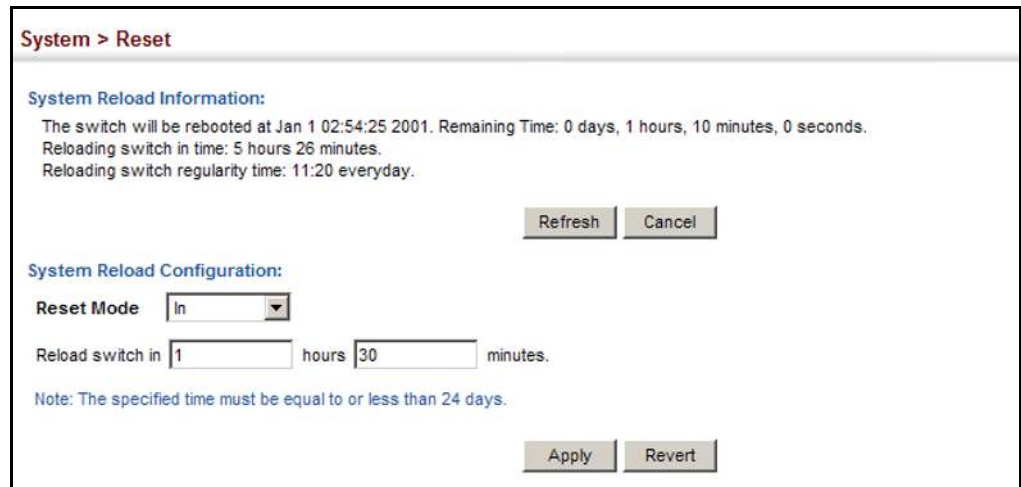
System > Reset

System Reload Information:

The switch will be rebooted at Jan 1 02:54:25 2001. Remaining Time: 0 days, 1 hours, 10 minutes, 0 seconds.
Reloading switch in time: 5 hours 26 minutes.
Reloading switch regularity time: 11:20 everyday.

Refresh Cancel

System Reload Configuration:

Reset Mode In

Reload switch in 1 hours 30 minutes.

Note: The specified time must be equal to or less than 24 days.

Apply Revert